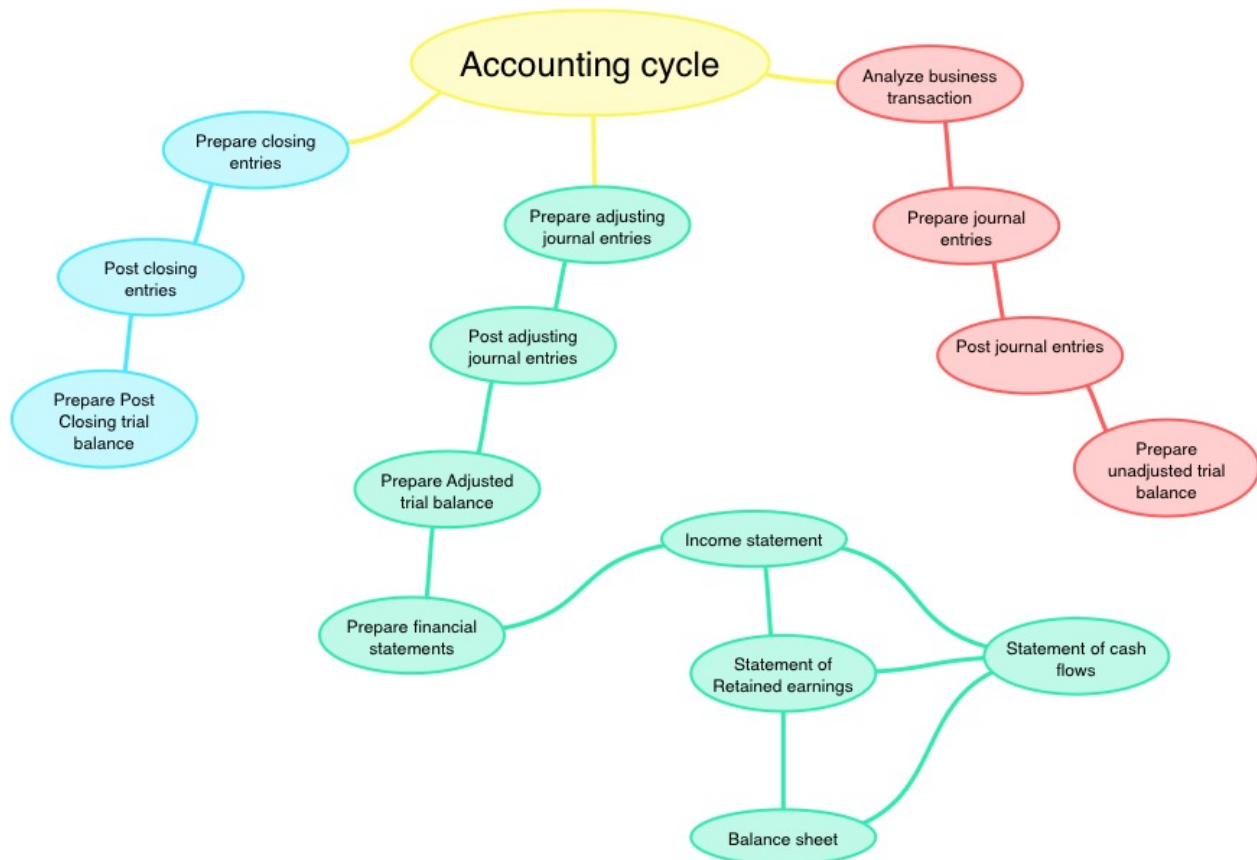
Accounting cycle

Analyze business transaction

Prepare journal entries

Post journal entries

Prepare unadjusted trial balance

Prepare adjusting journal entries

Post adjusting journal entries

Prepare Adjusted trial balance

Prepare financial statements

Income statement

Statement of Retained earnings

Statement of cash flows

Balance sheet

Prepare closing entries

Post closing entries

Prepare Post Closing trial balance